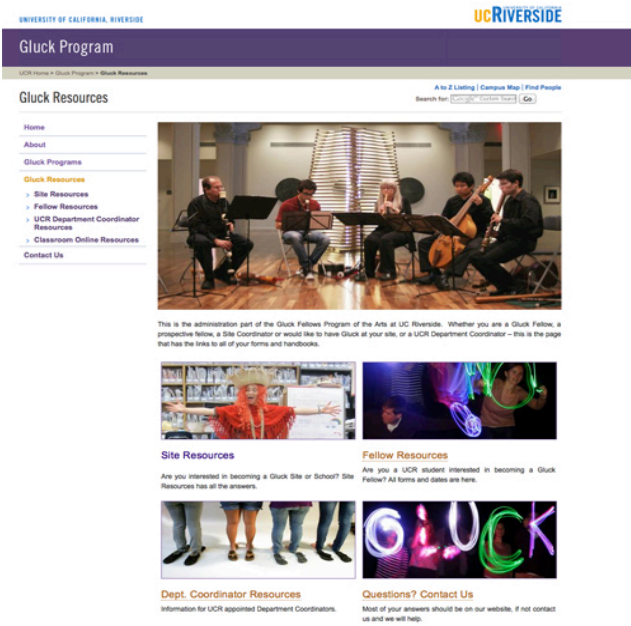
UNIVERSITY OF CALIFORNIA, RIVERSIDE

UNIVERSITY OF CALIFORNIA
UCRIVERSIDE

Gluck Program

UCR Home > Gluck Program > Gluck Resources

Gluck Resources

A to Z Listing | Campus Map | Find People

Search for: Google™ Custom Search Go

Home
About
Gluck Programs
Gluck Resources
» Site Resources
» Fellow Resources
» UCR Department Coordinator Resources
» Classroom Online Resources
Contact Us

This is the administration part of the Gluck Fellows Program of the Arts at UC Riverside. Whether you are a Gluck Fellow, a prospective fellow, a Site Coordinator or would like to have Gluck at your site, or a UCR Department Coordinator – this is the page that has the links to all of your forms and handbooks.

Site Resources

Are you interested in becoming a Gluck Site or School? Site Resources has all the answers.

Fellow Resources

Are you a UCR student interested in becoming a Gluck Fellow? All forms and dates are here.

GLUCK

Dept. Coordinator Resources

Information for UCR appointed Department Coordinators.

Questions? Contact Us

Most of your answers should be on our website, if not contact us and we will help.